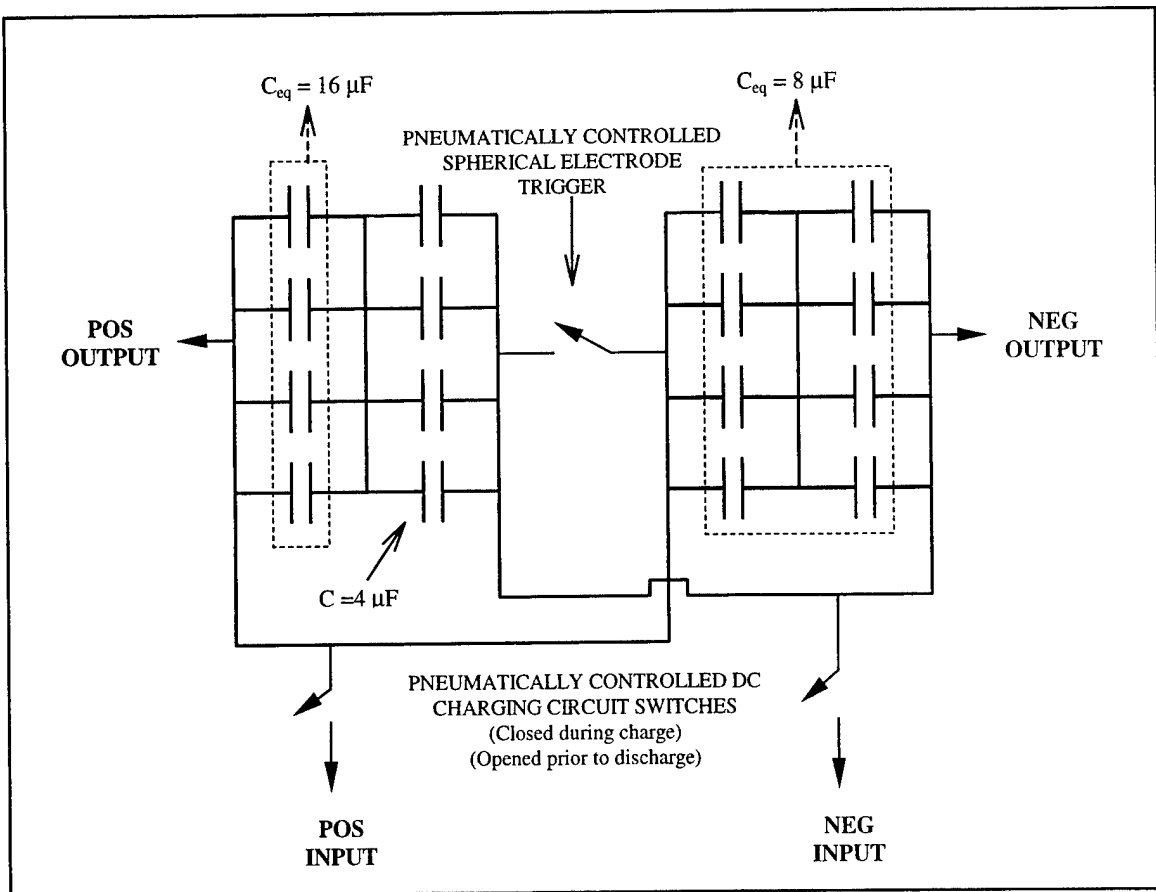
$C_{eq} = 16\ \mu F$

$C_{eq} = 8\ \mu F$

PNEUMATICALLY CONTROLLED SPHERICAL ELECTRODE TRIGGER

POS OUTPUT

NEG OUTPUT

$C = 4\ \mu F$

PNEUMATICALLY CONTROLLED DC CHARGING CIRCUIT SWITCHES
(Closed during charge)
(Opened prior to discharge)

POS INPUT

NEG INPUT